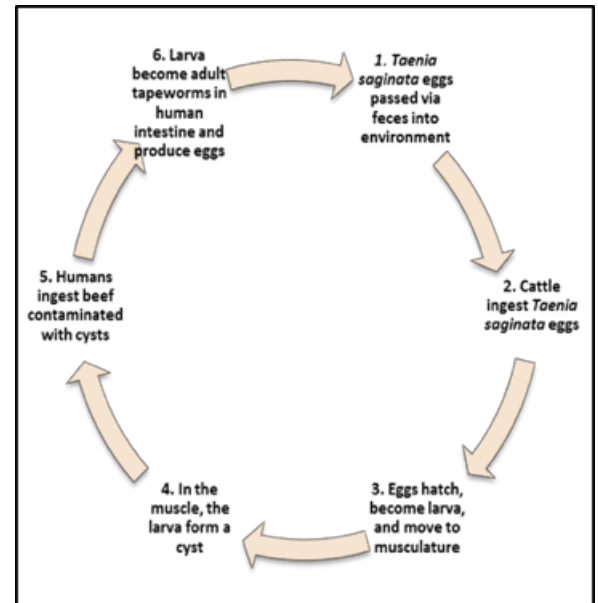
1. Taenia saginata eggs passed via feces into environment

2. Cattle ingest Taenia saginata eggs

3. Eggs hatch, become larva, and move to musculature

4. In the muscle, the larva form a cyst

5. Humans ingest beef contaminated with cysts

6. Larva become adult tapeworms in human intestine and produce eggs